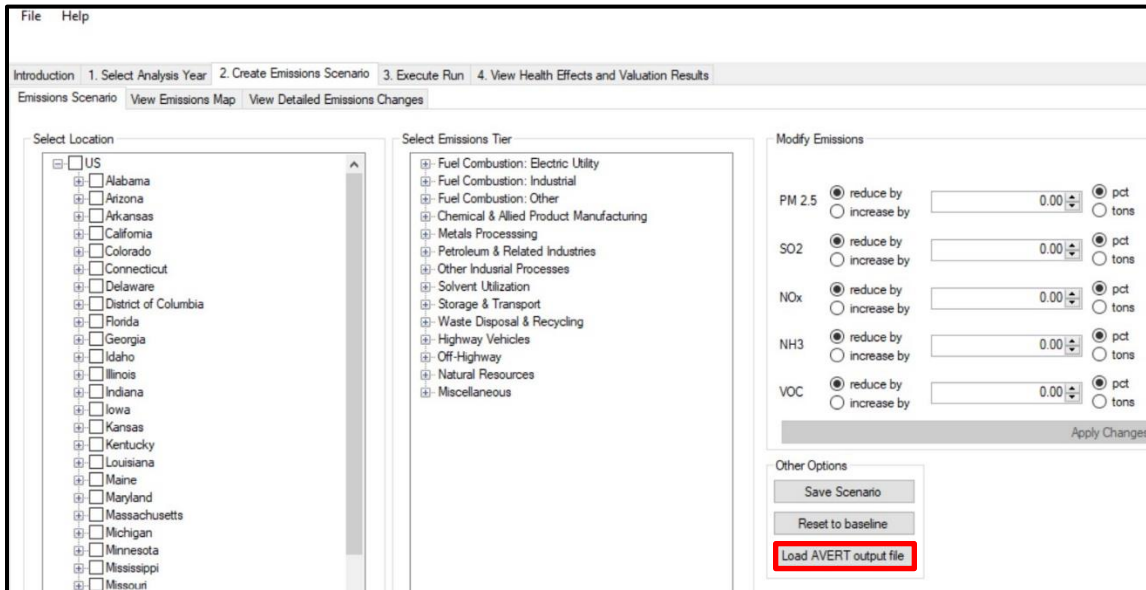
File Help

Introduction | 1. Select Analysis Year | 2. Create Emissions Scenario | 3. Execute Run | 4. View Health Effects and Valuation Results

Emissions Scenario | View Emissions Map | View Detailed Emissions Changes

Select Location

US
Alabama
Arizona
Arkansas
California
Colorado
Connecticut
Delaware
District of Columbia
Florida
Georgia
Idaho
Illinois
Indiana
Iowa
Kansas
Kentucky
Louisiana
Maine
Maryland
Massachusetts
Michigan
Minnesota
Mississippi
Missouri

Select Emissions Tier

Fuel Combustion: Electric Utility
Fuel Combustion: Industrial
Fuel Combustion: Other
Chemical & Allied Product Manufacturing
Metals Processsing
Petroleum & Related Industries
Other Indusrial Processes
Solvent Utilization
Storage & Transport
Waste Disposal & Recycling
Highway Vehicles
Off-Highway
Natural Resources
Miscellaneous

Modify Emissions

PM 2.5 reduce by increase by 0.00 pct tons
SO2 reduce by increase by 0.00 pct tons
NOx reduce by increase by 0.00 pct tons
NH3 reduce by increase by 0.00 pct tons
VOC reduce by increase by 0.00 pct tons

Apply Change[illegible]

Other Options

Save Scenario
Reset to baseline
Load AVERT output file